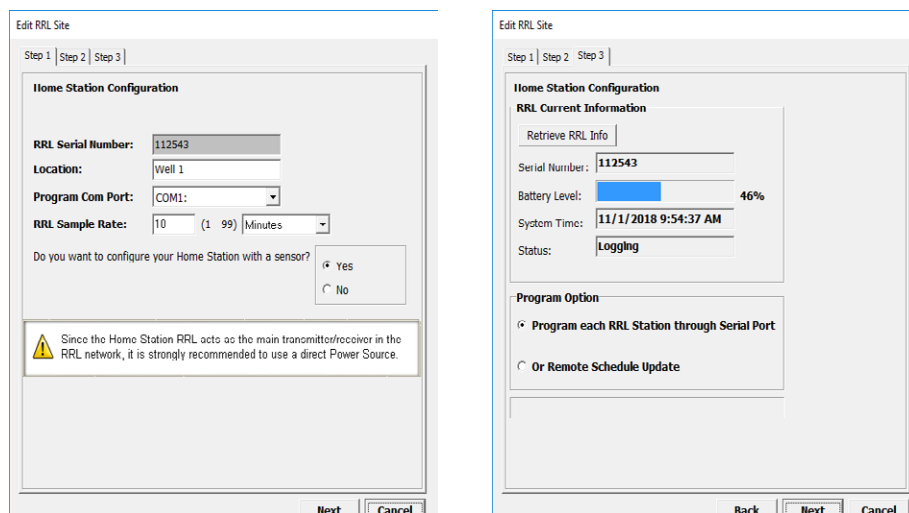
Edit RRL Site

Step 1 | Step 2 | Step 3

Home Station Configuration

RRL Serial Number: 112543

Location: Well 1

Program Com Port: COM1:

RRL Sample Rate: 10 (1 99) Minutes

Do you want to configure your Home Station with a sensor?

Yes

No

Since the Home Station RRL acts as the main transmitter/receiver in the RRL network, it is strongly recommended to use a direct Power Source.

Next Cancel

Edit RRL Site

Step 1 | Step 2 | Step 3

Home Station Configuration

RRL Current Information

Retrieve RRL Info

Serial Number: 112543

Battery Level: 46%

System Time: 11/1/2018 9:54:37 AM

Status: Logging

Program Option

Program each RRL Station through Serial Port

Or Remote Schedule Update

Back Next Cancel